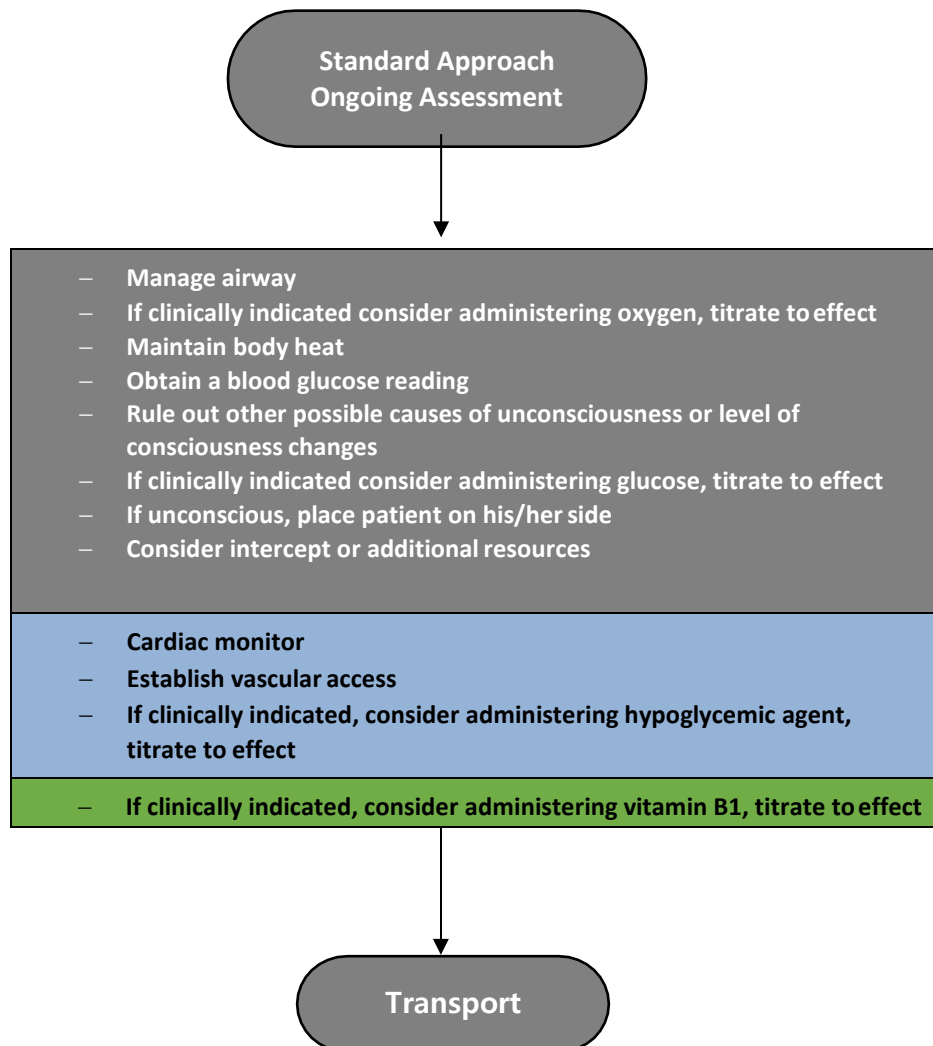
Standard Approach
Ongoing Assessment

– Manage airway
– If clinically indicated consider administering oxygen, titrate to effect
– Maintain body heat
– Obtain a blood glucose reading
– Rule out other possible causes of unconsciousness or level of consciousness changes
– If clinically indicated consider administering glucose, titrate to effect
– If unconscious, place patient on his/her side
– Consider intercept or additional resources

– Cardiac monitor
– Establish vascular access
– If clinically indicated, consider administering hypoglycemic agent, titrate to effect

– If clinically indicated, consider administering vitamin B1, titrate to effect

Transport